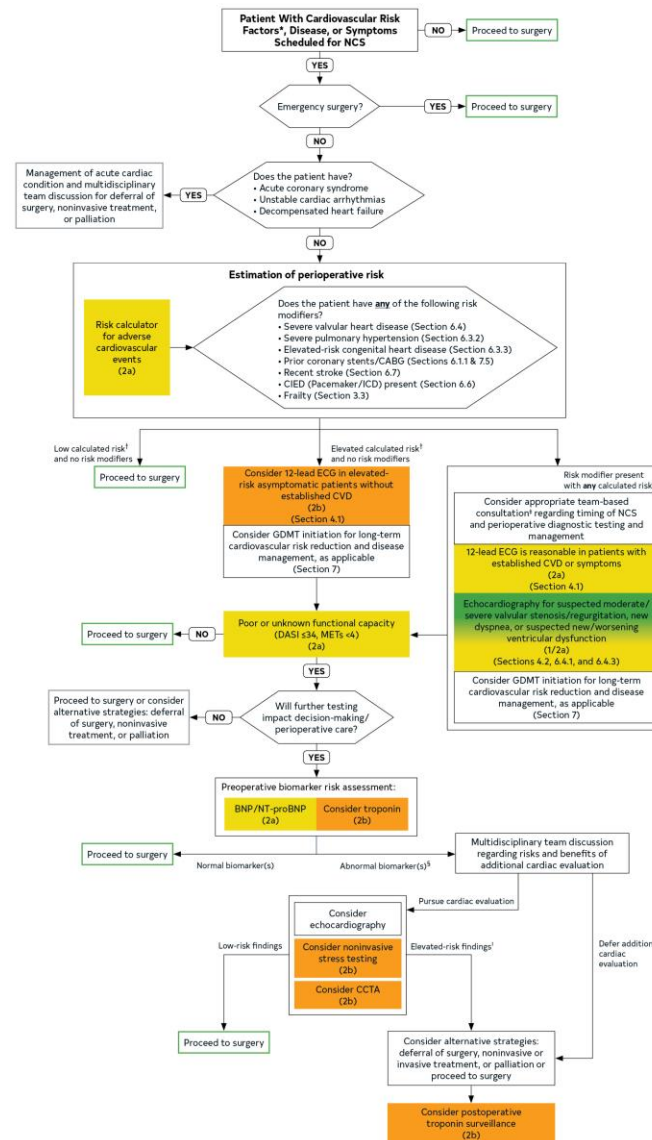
Patient With Cardiovascular Risk Factors*, Disease, or Symptoms Scheduled for NCS

NO

Proceed to surgery

YES

Emergency surgery?

YES

Proceed to surgery

NO

Management of acute cardiac condition and multidisciplinary team discussion for deferral of surgery, noninvasive treatment, or palliation

YES

Does the patient have?
• Acute coronary syndrome
• Unstable cardiac arrhythmias
• Decompensated heart failure

NO

Estimation of perioperative risk

Risk calculator for adverse cardiovascular events (2a)

Does the patient have any of the following risk modifiers?
• Severe valvular heart disease (Section 6.4)
• Severe pulmonary hypertension (Section 6.3.2)
• Elevated-risk congenital heart disease (Section 6.3.3)
• Prior coronary stents/CABG (Sections 6.1.1 & 7.5)
• Recent stroke (Section 6.7)
• CIED (Pacemaker/ICD) present (Section 6.6)
• Frailty (Section 3.3)

Low calculated risk† and no risk modifiers

Proceed to surgery

Elevated calculated risk† and no risk modifiers

Consider 12-lead ECG in elevated-risk asymptomatic patients without established CVD (2b) (Section 4.1)

Consider GDMT initiation for long-term cardiovascular risk reduction and disease management, as applicable (Section 7)

Risk modifier present with any calculated risk

Consider appropriate team-based consultation‡ regarding timing of NCS and perioperative diagnostic testing and management

12-lead ECG is reasonable in patients with established CVD or symptoms (2a) (Section 4.1)

Echocardiography for suspected moderate/severe valvular stenosis/regurgitation, new dyspnea, or suspected new/worsening ventricular dysfunction (1/2a) (Sections 4.2, 6.4.1, and 6.4.3)

Consider GDMT initiation for long-term cardiovascular risk reduction and disease management, as applicable (Section 7)

Proceed to surgery

NO

Poor or unknown functional capacity (DASI ≤34, METs <4) (2a)

YES

Proceed to surgery or consider alternative strategies: deferral of surgery, noninvasive treatment, or palliation

NO

Will further testing impact decision-making/ perioperative care?

YES

Preoperative biomarker risk assessment:

BNP/NT-proBNP (2a)

Consider troponin (2b)

Proceed to surgery

Normal biomarker(s)

Abnormal biomarker(s)§

Multidisciplinary team discussion regarding risks and benefits of additional cardiac evaluation

Pursue cardiac evaluation

Consider echocardiography

Consider noninvasive stress testing (2b)

Consider CCTA (2b)

Low-risk findings

Elevated-risk findings‖

Defer addition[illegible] cardiac evaluation

Proceed to surgery

Consider alternative strategies: deferral of surgery, noninvasive or invasive treatment, or palliation or proceed to surgery

Consider postoperative troponin surveillance (2b)